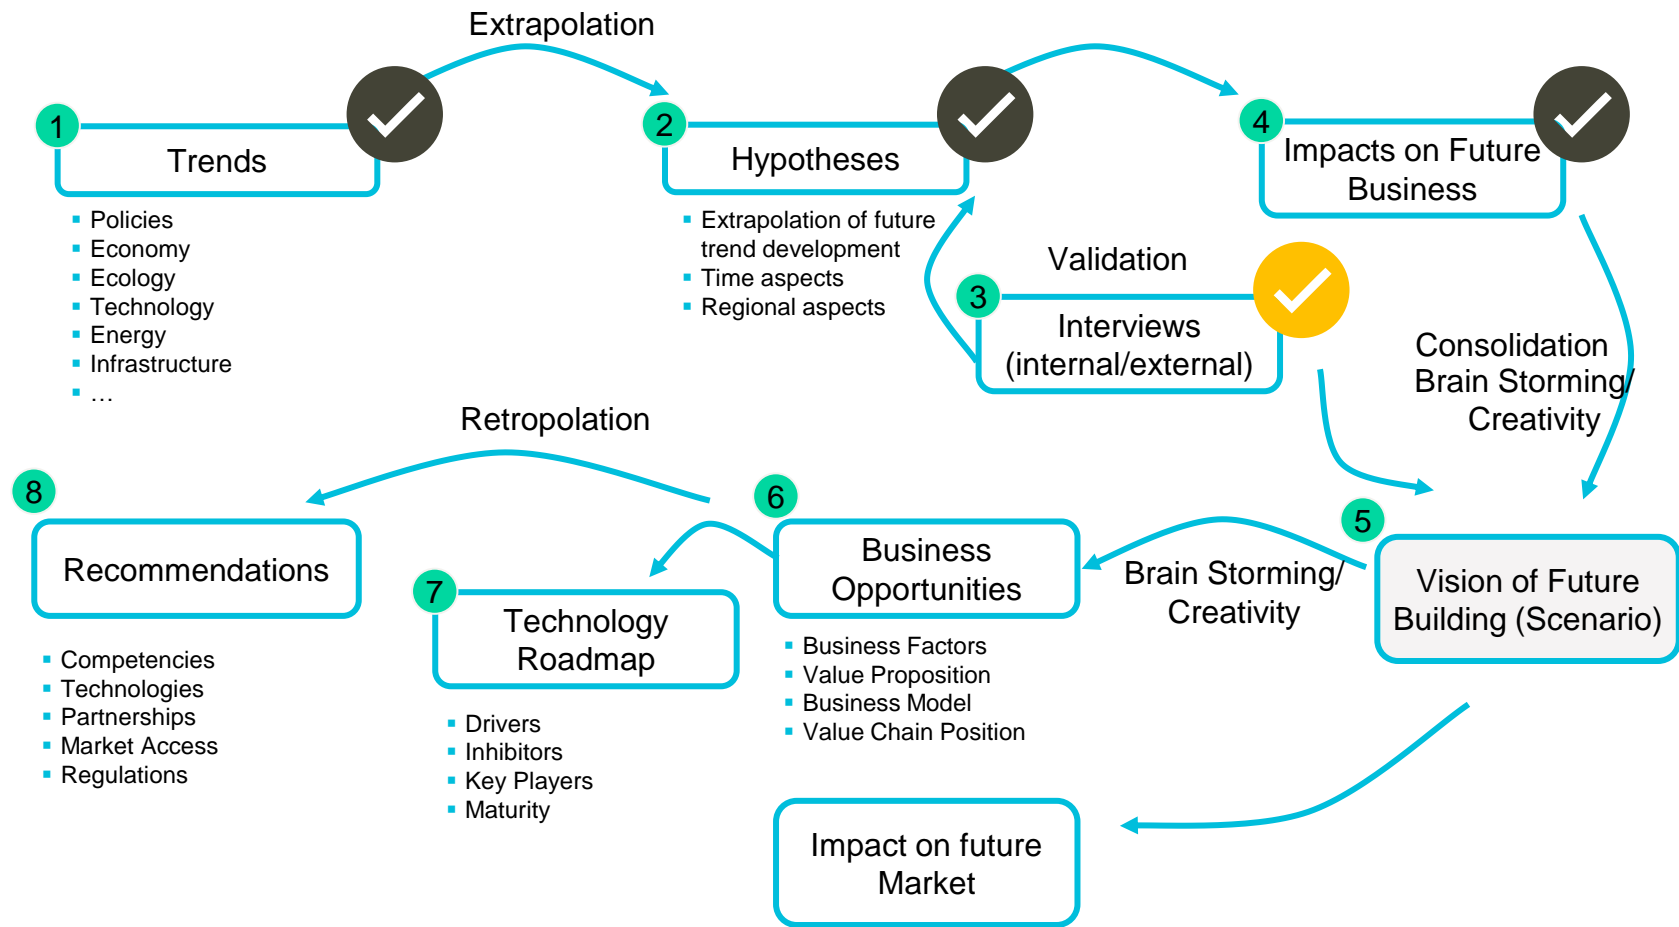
Extrapolation

1

Trends

- Policies
- Economy
- Ecology
- Technology
- Energy
- Infrastructure
- …

2

Hypotheses

- Extrapolation of future trend development
- Time aspects
- Regional aspects

4

Impacts on Future Business

Validation

3

Interviews (internal/external)

Consolidation Brain Storming/ Creativity

Retropolation

8

Recommendations

- Competencies
- Technologies
- Partnerships
- Market Access
- Regulations

7

Technology Roadmap

- Drivers
- Inhibitors
- Key Players
- Maturity

6

Business Opportunities

- Business Factors
- Value Proposition
- Business Model
- Value Chain Position

Brain Storming/ Creativity

5

Vision of Future Building (Scenario)

Impact on future Market